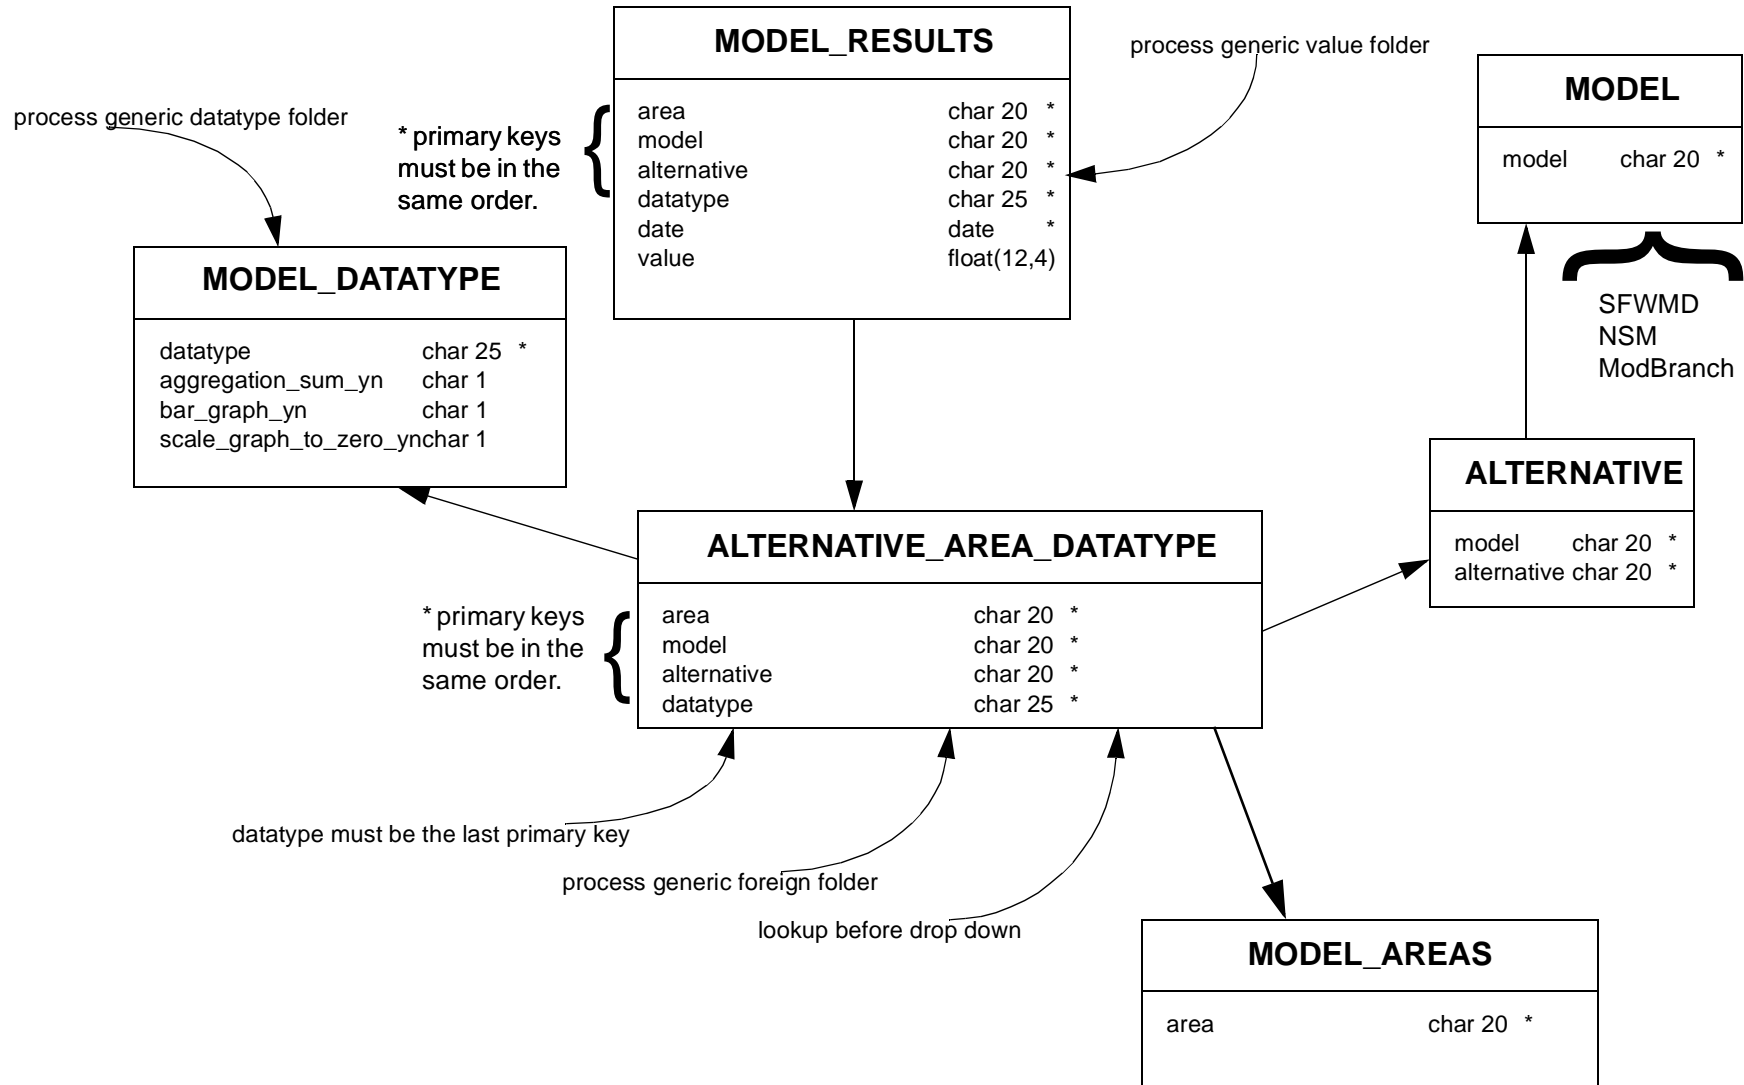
MODEL_RESULTS

process generic value folder

MODEL

process generic datatype folder

* primary keys must be in the same order.

area char 20 *
model char 20 *
alternative char 20 *
datatype char 25 *
date date *
value float(12,4)

model char 20 *

MODEL_DATATYPE

datatype char 25 *
aggregation_sum_yn char 1
bar_graph_yn char 1
scale_graph_to_zero_ynchar 1

SFWMD
NSM
ModBranch

ALTERNATIVE

model char 20 *
alternative char 20 *

ALTERNATIVE_AREA_DATATYPE

* primary keys must be in the same order.

area char 20 *
model char 20 *
alternative char 20 *
datatype char 25 *

datatype must be the last primary key

process generic foreign folder

lookup before drop down

MODEL_AREAS

area char 20 *